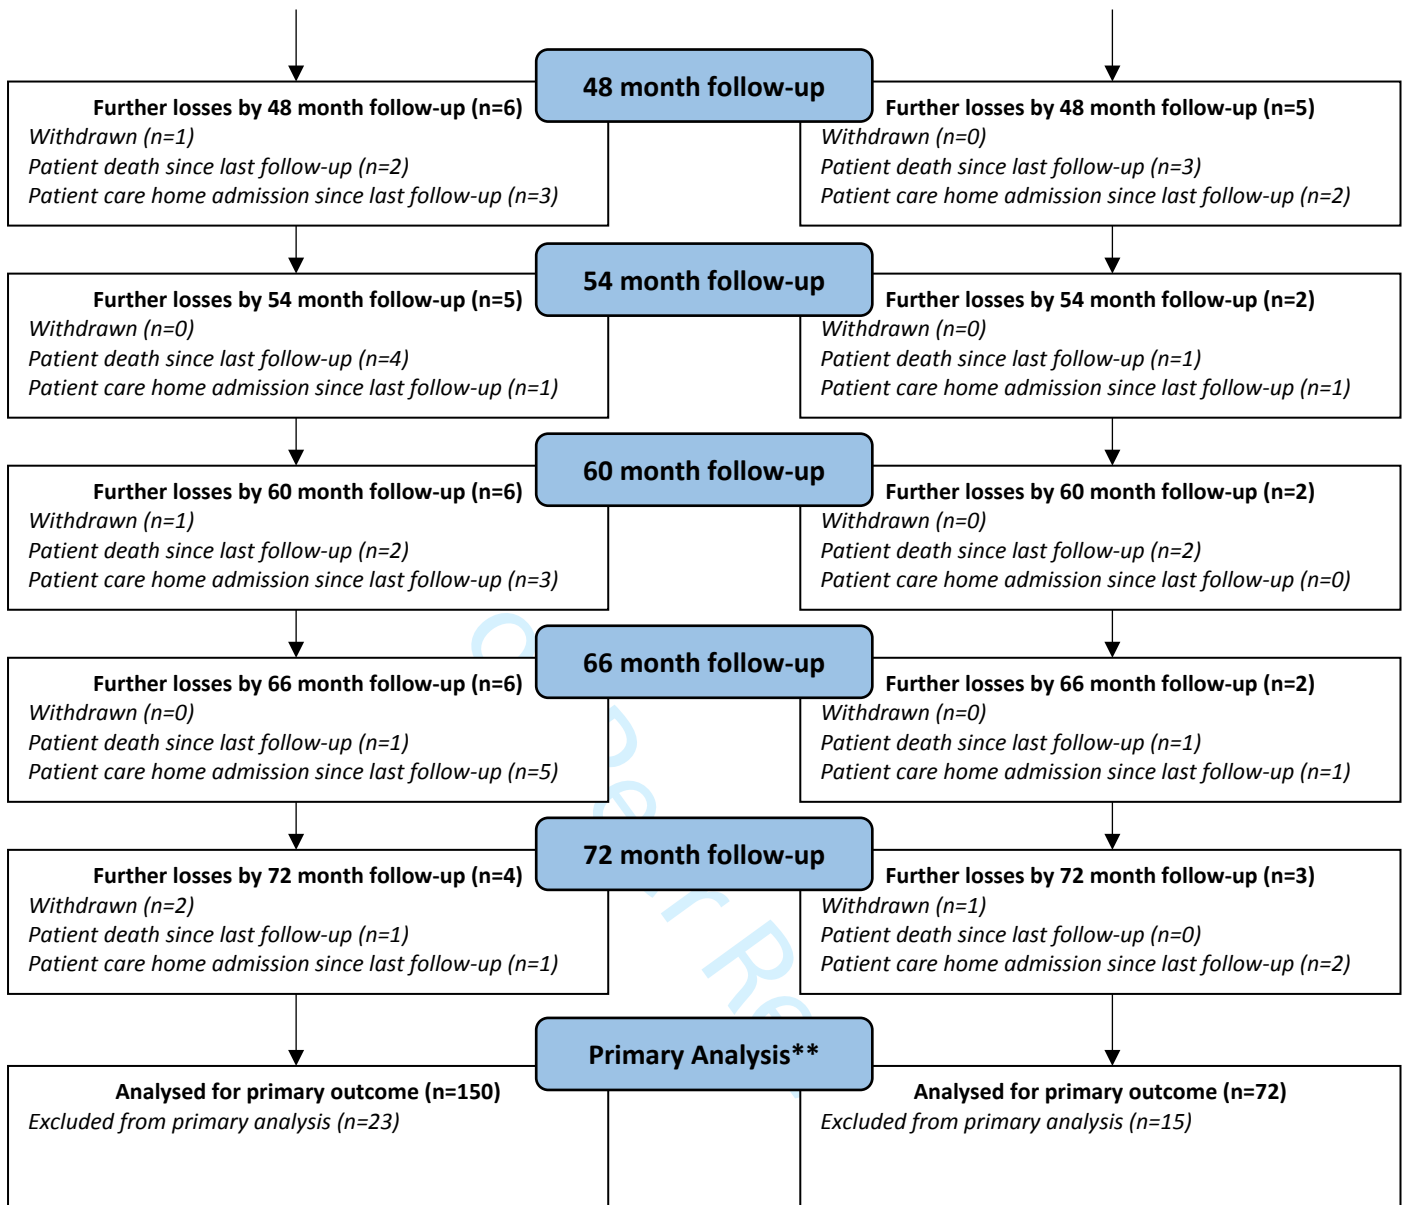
48 month follow-up

Further losses by 48 month follow-up (n=6)
Withdrawn (n=1)
Patient death since last follow-up (n=2)
Patient care home admission since last follow-up (n=3)

Further losses by 48 month follow-up (n=5)
Withdrawn (n=0)
Patient death since last follow-up (n=3)
Patient care home admission since last follow-up (n=2)

54 month follow-up

Further losses by 54 month follow-up (n=5)
Withdrawn (n=0)
Patient death since last follow-up (n=4)
Patient care home admission since last follow-up (n=1)

Further losses by 54 month follow-up (n=2)
Withdrawn (n=0)
Patient death since last follow-up (n=1)
Patient care home admission since last follow-up (n=1)

60 month follow-up

Further losses by 60 month follow-up (n=6)
Withdrawn (n=1)
Patient death since last follow-up (n=2)
Patient care home admission since last follow-up (n=3)

Further losses by 60 month follow-up (n=2)
Withdrawn (n=0)
Patient death since last follow-up (n=2)
Patient care home admission since last follow-up (n=0)

66 month follow-up

Further losses by 66 month follow-up (n=6)
Withdrawn (n=0)
Patient death since last follow-up (n=1)
Patient care home admission since last follow-up (n=5)

Further losses by 66 month follow-up (n=2)
Withdrawn (n=0)
Patient death since last follow-up (n=1)
Patient care home admission since last follow-up (n=1)

72 month follow-up

Further losses by 72 month follow-up (n=4)
Withdrawn (n=2)
Patient death since last follow-up (n=1)
Patient care home admission since last follow-up (n=1)

Further losses by 72 month follow-up (n=3)
Withdrawn (n=1)
Patient death since last follow-up (n=0)
Patient care home admission since last follow-up (n=2)

Primary Analysis**

Analysed for primary outcome (n=150)
Excluded from primary analysis (n=23)

Analysed for primary outcome (n=72)
Excluded from primary analysis (n=15)